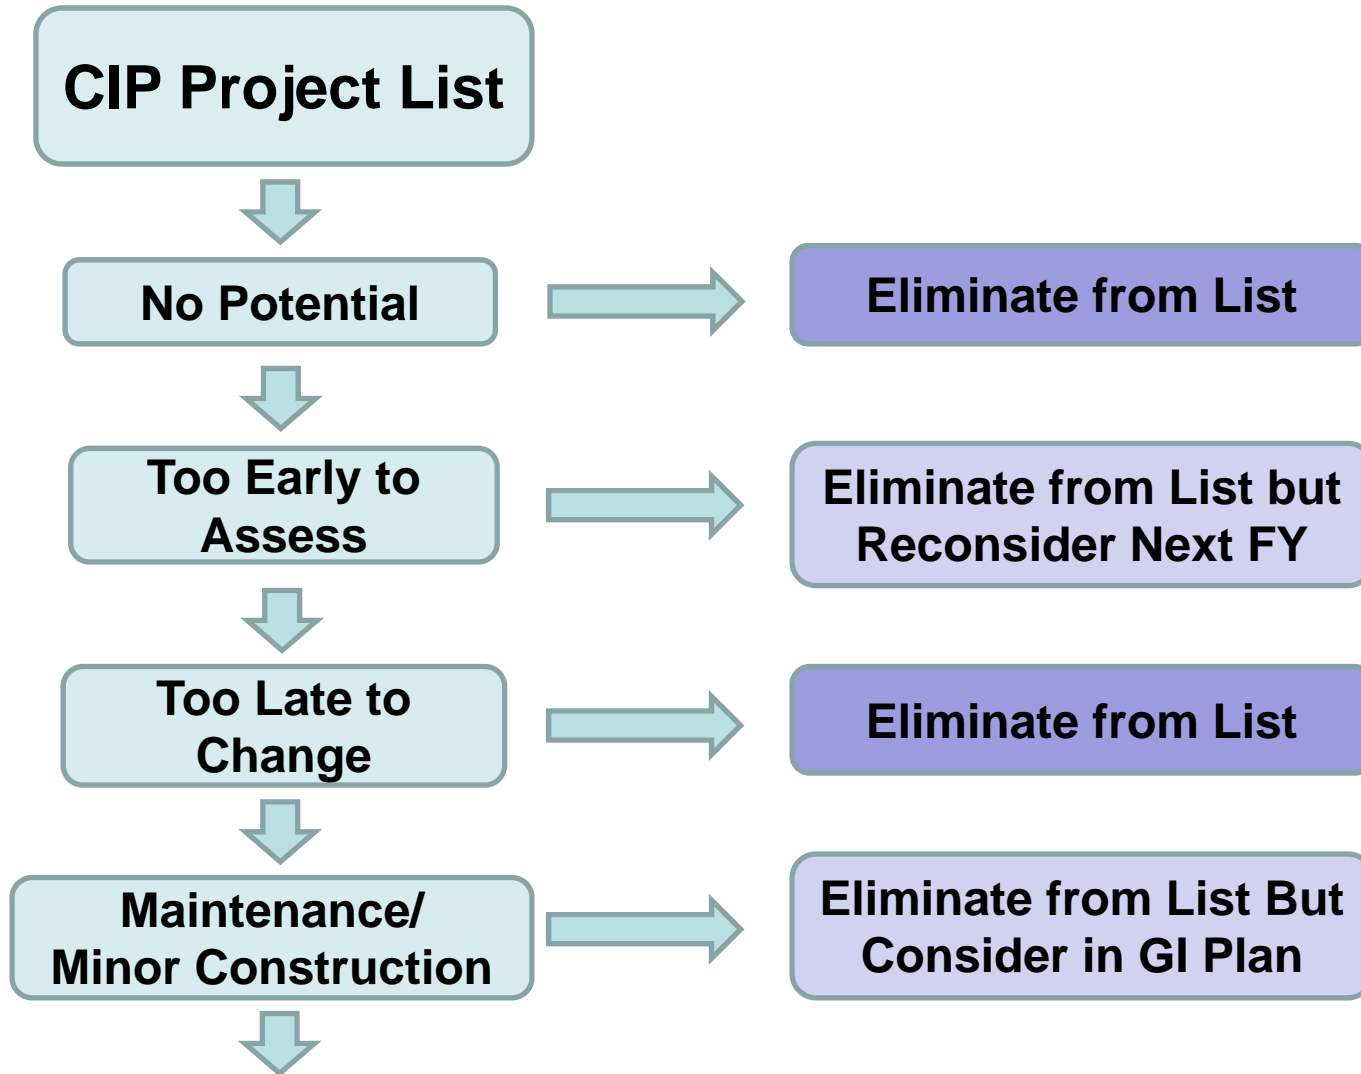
CIP Project List

No Potential

Eliminate from List

Too Early to Assess

Eliminate from List but Reconsider Next FY

Too Late to Change

Eliminate from List

Maintenance/ Minor Construction

Eliminate from List But Consider in GI Plan